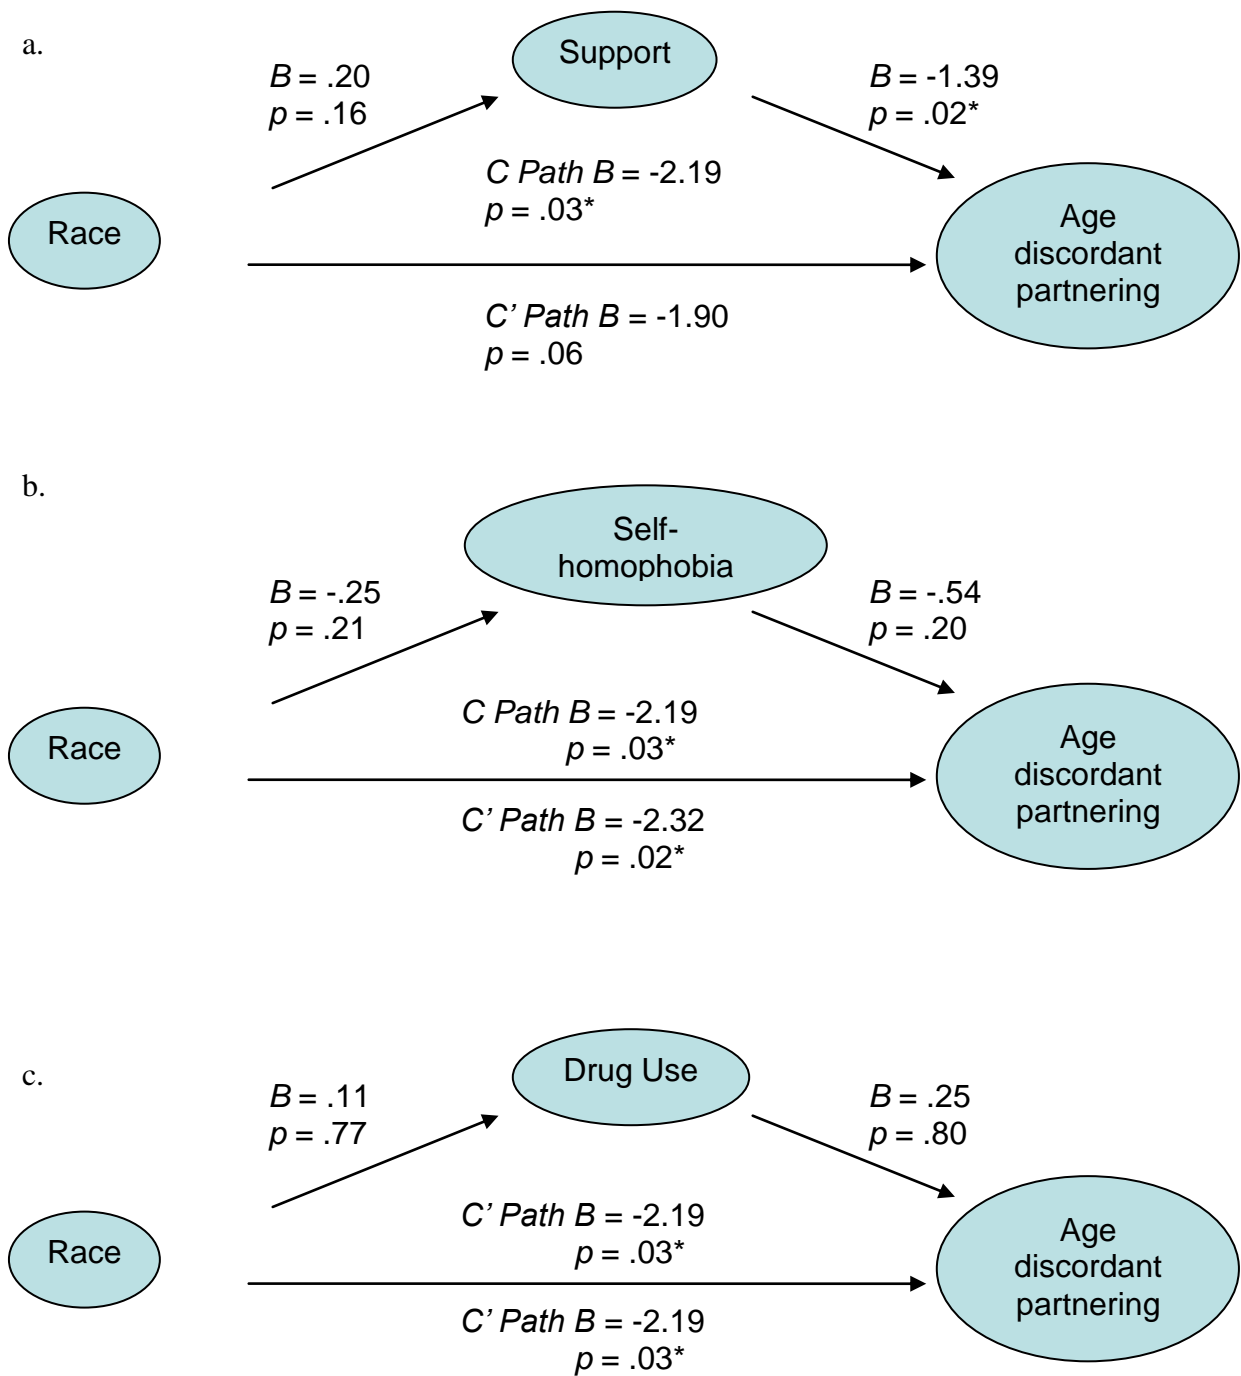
a.

Support

$B$ = .20
$p$ = .16

$B$ = -1.39
$p$ = .02*

$C$ $Path$ $B$ = -2.19
$p$ = .03*

Race

Age discordant partnering

$C'$ $Path$ $B$ = -1.90
$p$ = .06

b.

Self-homophobia

$B$ = -.25
$p$ = .21

$B$ = -.54
$p$ = .20

$C$ $Path$ $B$ = -2.19
$p$ = .03*

Race

Age discordant partnering

$C'$ $Path$ $B$ = -2.32
$p$ = .02*

c.

Drug Use

$B$ = .11
$p$ = .77

$B$ = .25
$p$ = .80

$C'$ $Path$ $B$ = -2.19
$p$ = .03*

Race

Age discordant partnering

$C'$ $Path$ $B$ = -2.19
$p$ = .03*